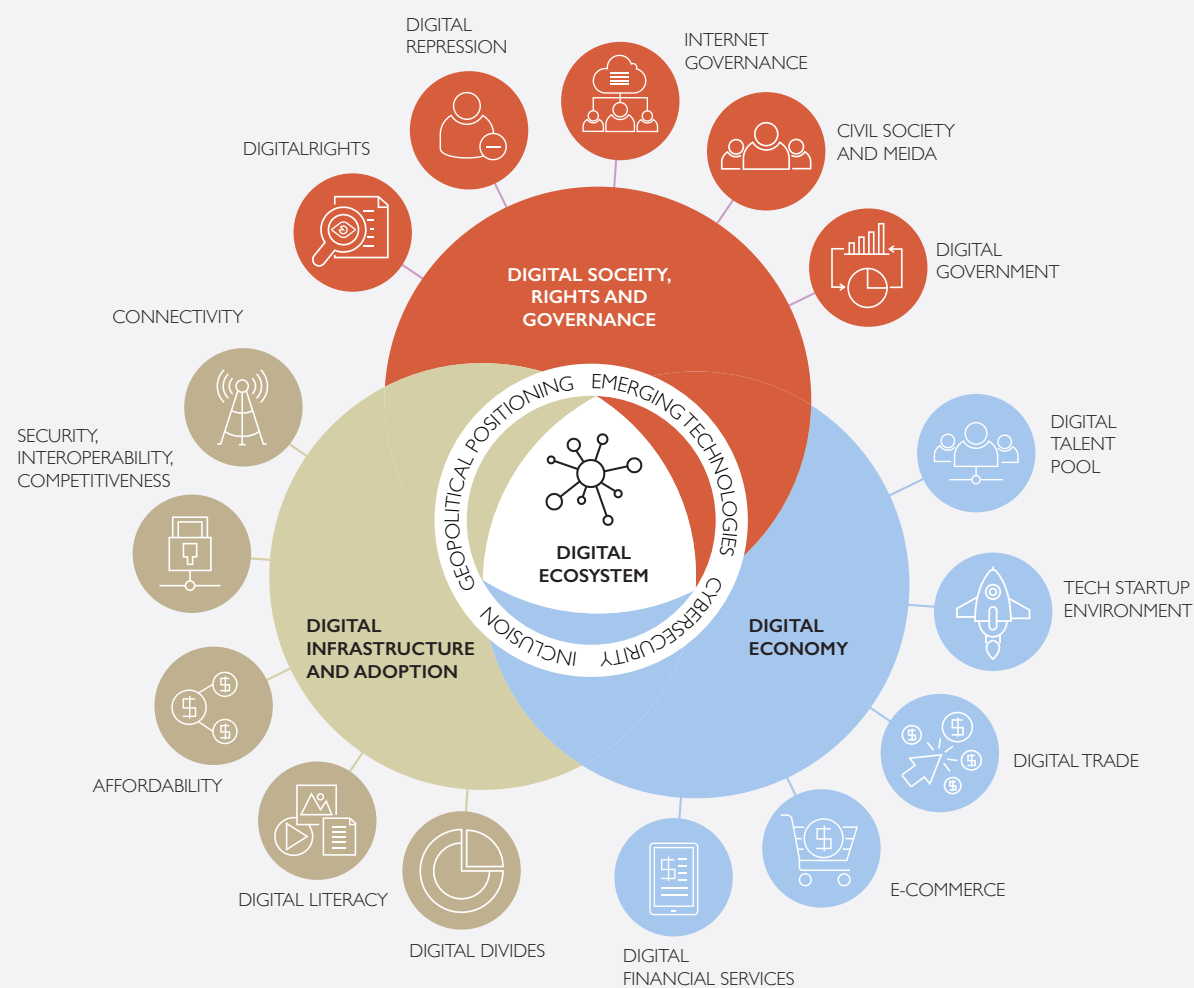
DIGITAL REPRESSION

INTERNET GOVERNANCE

DIGITALRIGHTS

CIVIL SOCIETY AND MEIDA

DIGITAL GOVERNMENT

DIGITAL SOCIETY, RIGHTS AND GOVERNANCE

CONNECTIVITY

GEOPOLITICAL POSITIONING

EMERGING TECHNOLOGIES

DIGITAL TALENT POOL

SECURITY, INTEROPERABILITY, COMPETITIVENESS

DIGITAL ECOSYSTEM

CYBERSECURITY

INCLUSION

TECH STARTUP ENVIRONMENT

DIGITAL INFRASTRUCTURE AND ADOPTION

DIGITAL ECONOMY

DIGITAL TRADE

AFFORDABILITY

DIGITAL LITERACY

E-COMMERCE

DIGITAL DIVIDES

DIGITAL FINANCIAL SERVICES